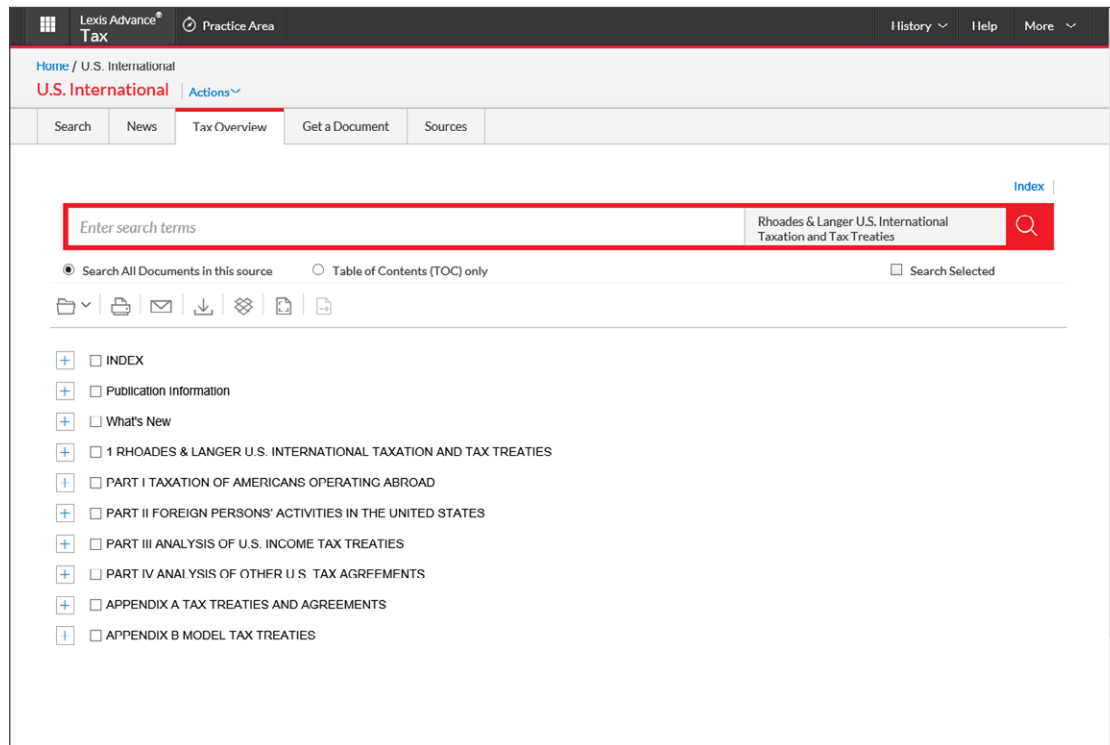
Lexis Advance® Tax

Practice Area

History Help More

Home / U.S. International

U.S. International | Actions

Search | News | Tax Overview | Get a Document | Sources

Index

Enter search terms

Rhoades & Langer U.S. International Taxation and Tax Treaties

Search All Documents in this source

Table of Contents (TOC) only

Search Selected

INDEX

Publication Information

What's New

1 RHOADES & LANGER U.S. INTERNATIONAL TAXATION AND TAX TREATIES

PART I TAXATION OF AMERICANS OPERATING ABROAD

PART II FOREIGN PERSONS' ACTIVITIES IN THE UNITED STATES

PART III ANALYSIS OF U.S. INCOME TAX TREATIES

PART IV ANALYSIS OF OTHER U.S. TAX AGREEMENTS

APPENDIX A TAX TREATIES AND AGREEMENTS

APPENDIX B MODEL TAX TREATIES